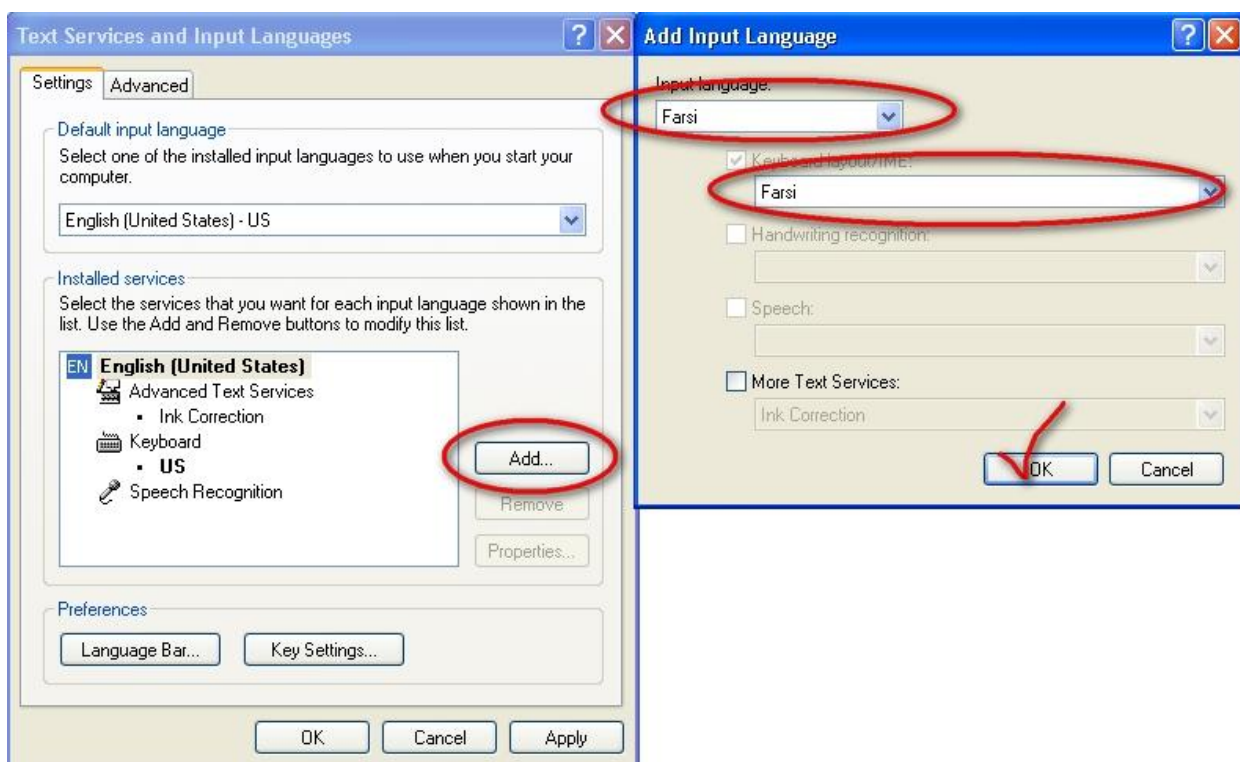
Text Services and Input Languages

Settings | Advanced

Default input language

Select one of the installed input languages to use when you start your computer.

English (United States) - US

Installed services

Select the services that you want for each input language shown in the list. Use the Add and Remove buttons to modify this list.

EN English (United States)
Advanced Text Services
• Ink Correction
Keyboard
• US
Speech Recognition

Add...

Remove

Properties...

Preferences

Language Bar...

Key Settings...

OK

Cancel

Apply

Add Input Language

Input language:

Farsi

Keyboard layout/IME:

Farsi

Handwriting recognition:

Speech:

More Text Services:

Ink Correction

OK

Cancel